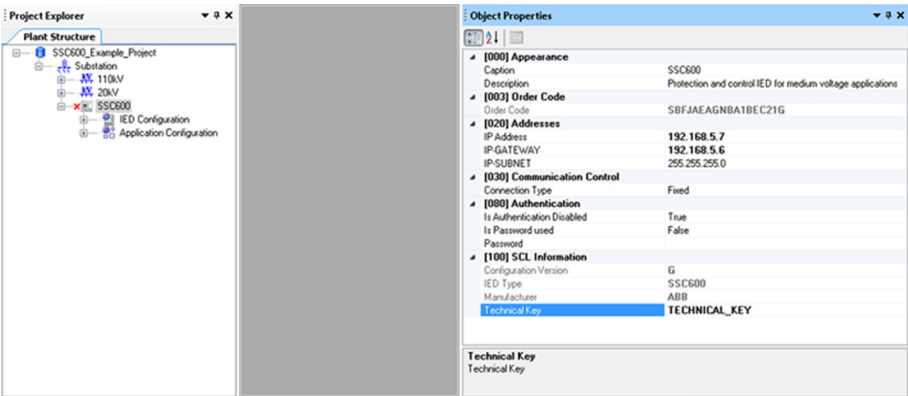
Project Explorer

Plant Structure

SSC600_Example_Project
Substation
110kV
20kV
SSC600
IED Configuration
Application Configuration

Object Properties

| | |
|---|---|
| [000] Appearance | |
| Caption | SSC600 |
| Description | Protection and control IED for medium voltage applications |
| [003] Order Code | |
| Order Code | SBFJAEAGNBA1BEC21G |
| [020] Addresses | |
| IP Address | 192.168.5.7 |
| IP-GATEWAY | 192.168.5.6 |
| IP-SUBNET | 255.255.255.0 |
| [030] Communication Control | |
| Connection Type | Fixed |
| [080] Authentication | |
| Is Authentication Disabled | True |
| Is Password used | False |
| Password | |
| [100] SCL Information | |
| Configuration Version | G |
| IED Type | SSC600 |
| Manufacturer | ABB |
| Technical Key | TECHNICAL_KEY |

Technical Key
Technical Key